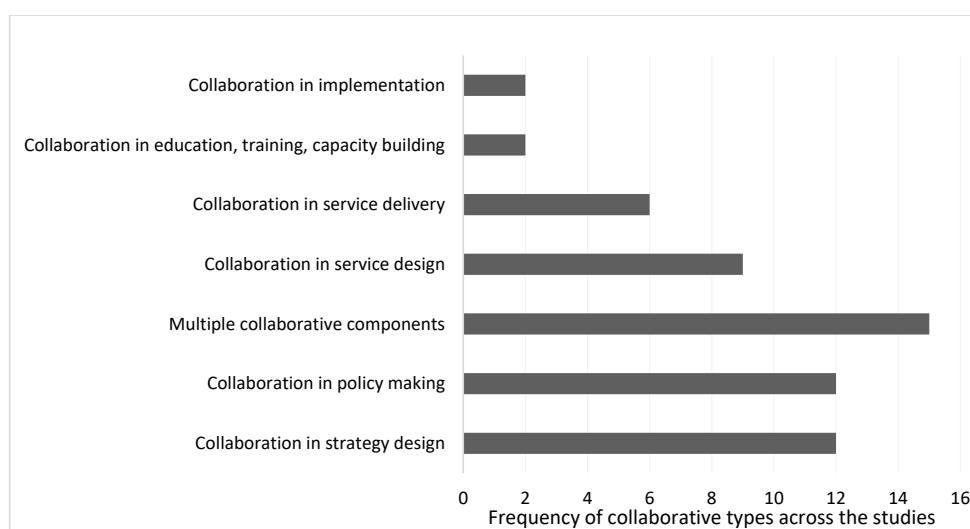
Collaboration in implementation
Collaboration in education, training, capacity building
Collaboration in service delivery
Collaboration in service design
Multiple collaborative components
Collaboration in policy making
Collaboration in strategy design

0 2 4 6 8 10 12 14 16

Frequency of collaborative types across the studies